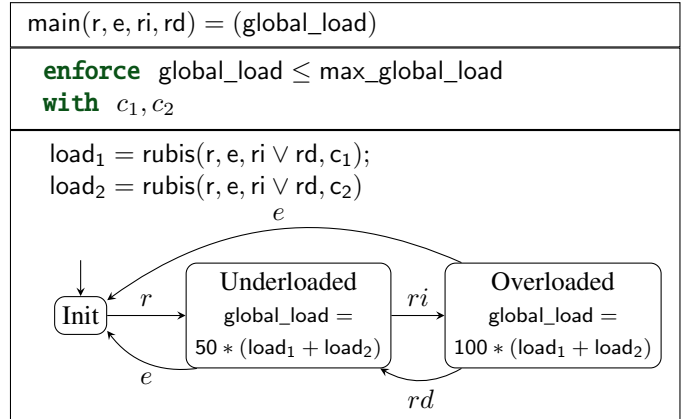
$\mathsf{main}(\mathsf{r}, \mathsf{e}, \mathsf{ri}, \mathsf{rd}) = (\mathsf{global\_load})$

**enforce** $\mathsf{global\_load} \leq \mathsf{max\_global\_load}$
**with** $c_1, c_2$

$\mathsf{load}_1 = \mathsf{rubis}(\mathsf{r}, \mathsf{e}, \mathsf{ri} \vee \mathsf{rd}, \mathsf{c}_1);$
$\mathsf{load}_2 = \mathsf{rubis}(\mathsf{r}, \mathsf{e}, \mathsf{ri} \vee \mathsf{rd}, \mathsf{c}_2)$

$e$

Init

$r$

Underloaded
$\mathsf{global\_load} =$
$50 * (\mathsf{load}_1 + \mathsf{load}_2)$

$ri$

Overloaded
$\mathsf{global\_load} =$
$100 * (\mathsf{load}_1 + \mathsf{load}_2)$

$e$

$rd$